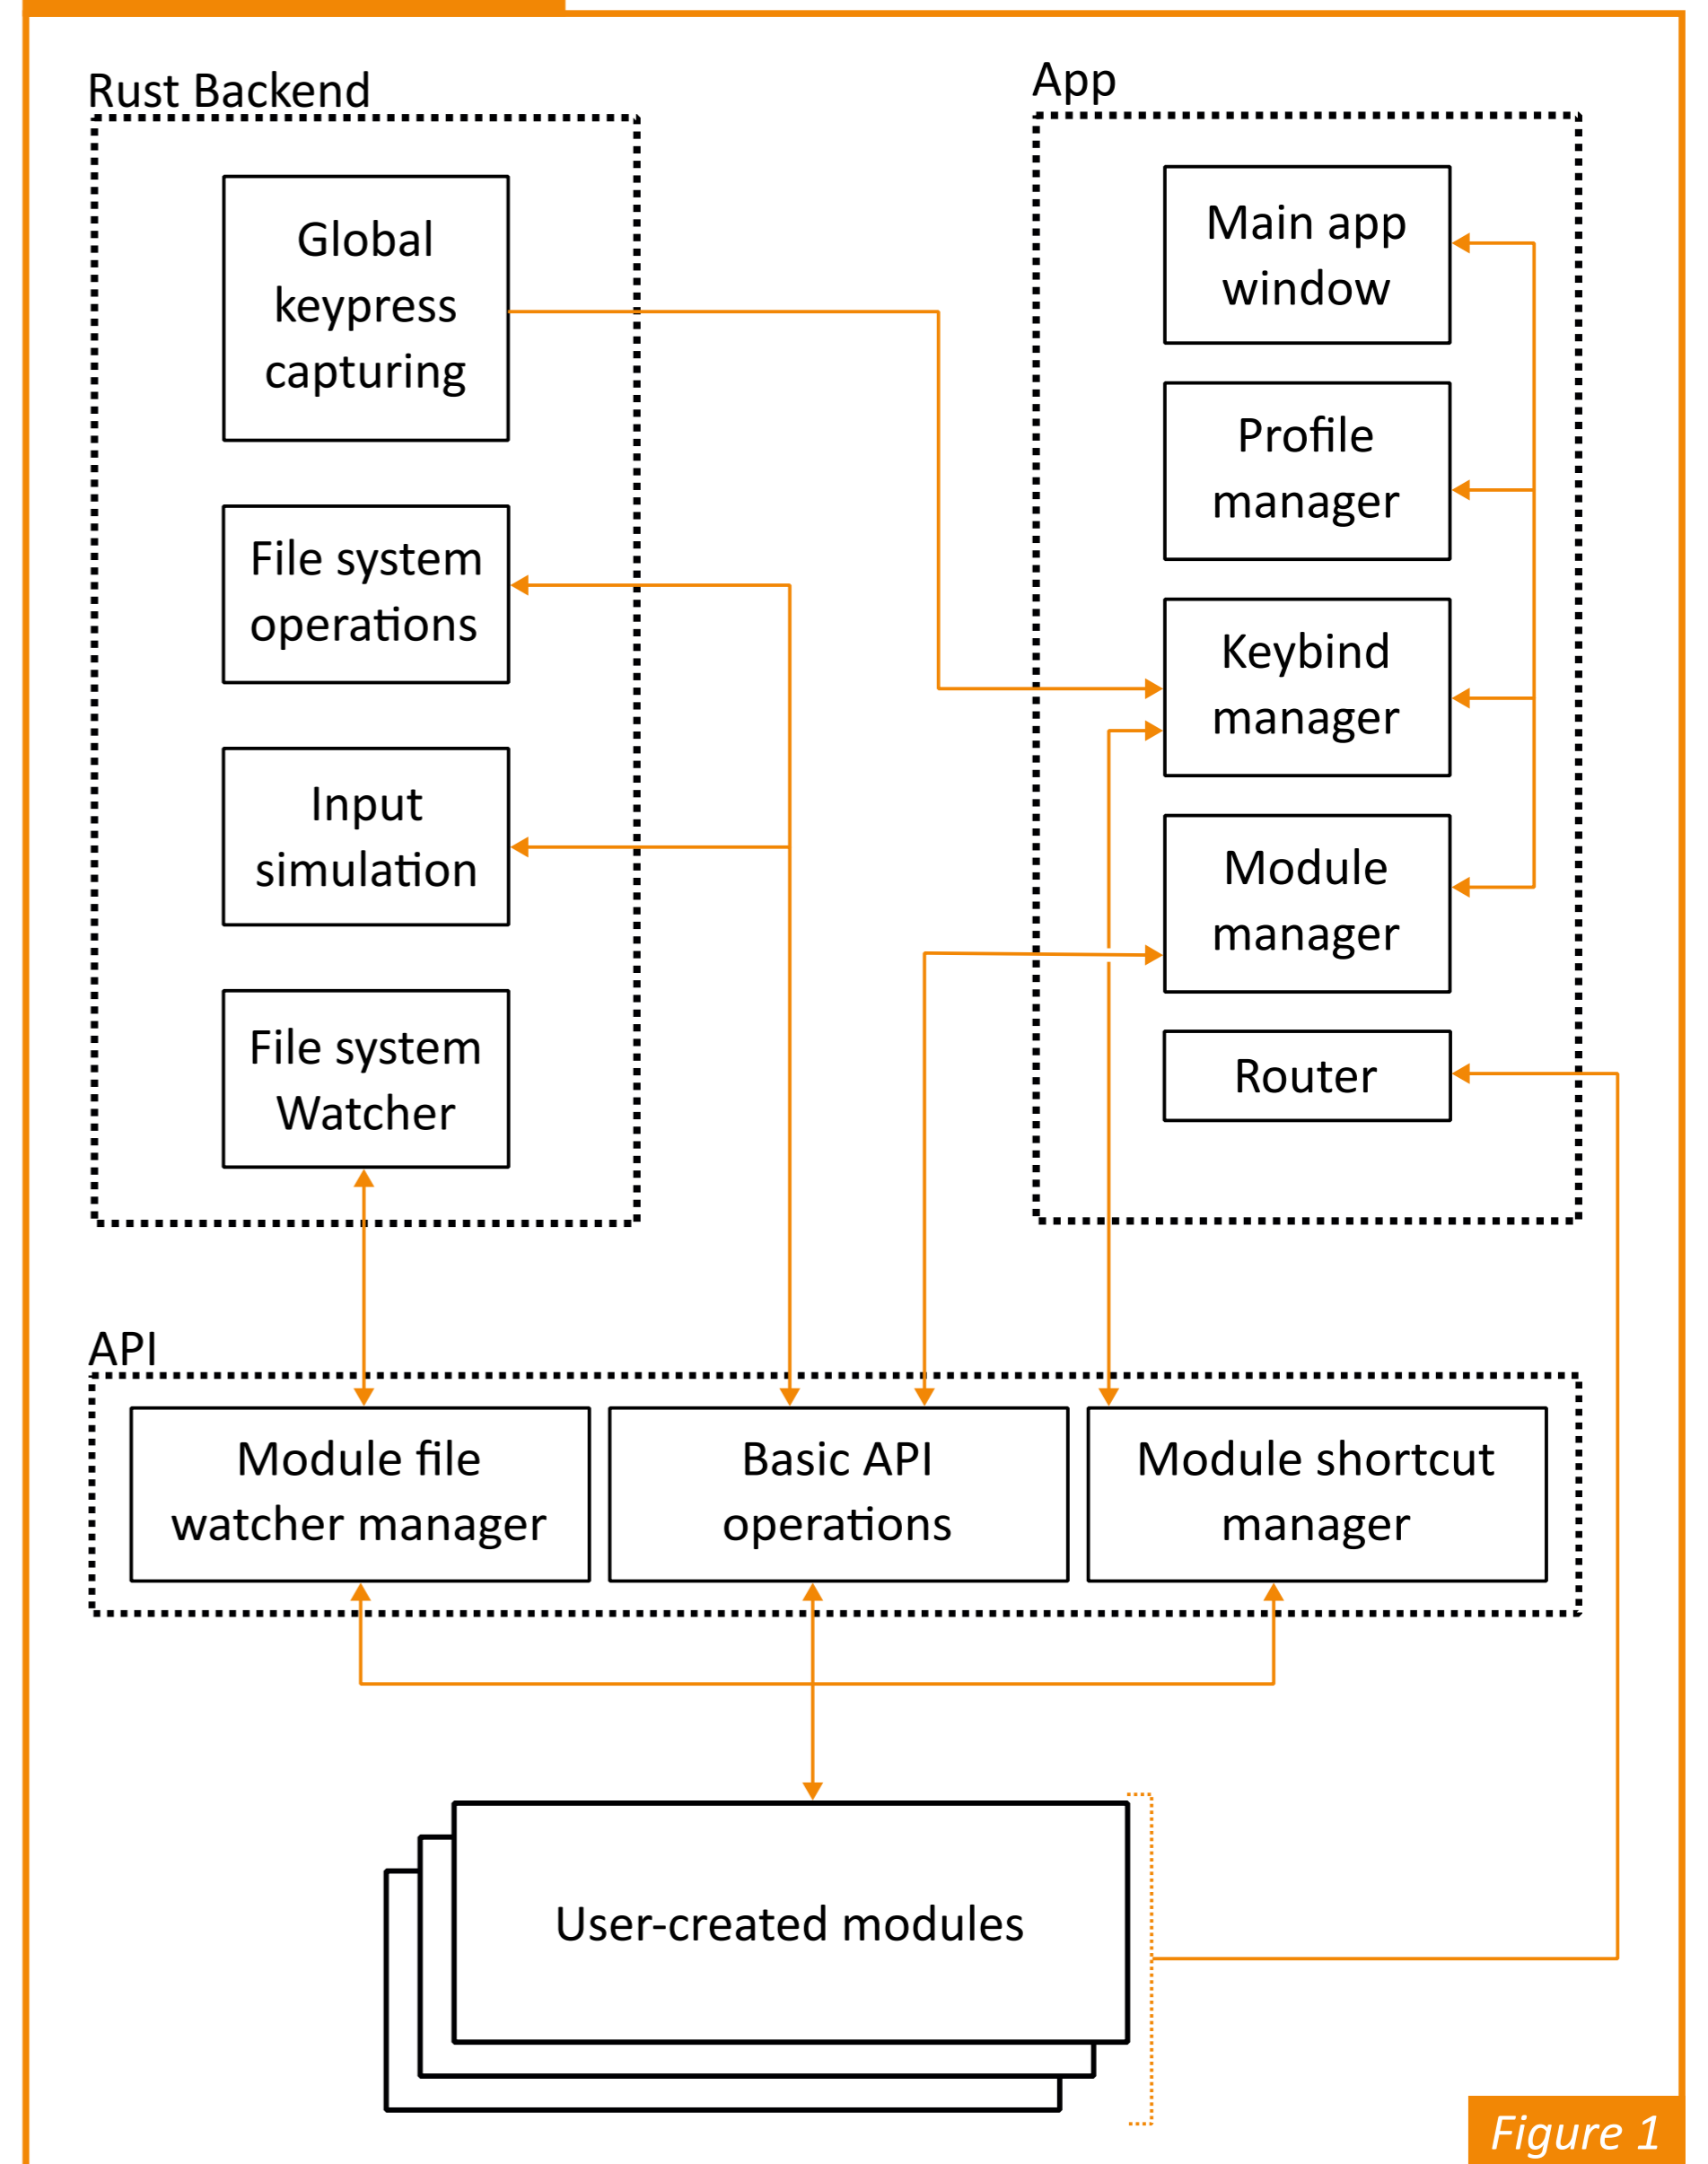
Rust Backend

Global keypress capturing

File system operations

Input simulation

File system Watcher

App

Main app window

Profile manager

Keybind manager

Module manager

Router

API

Module file watcher manager

Basic API operations

Module shortcut manager

User-created modules

Figure 1